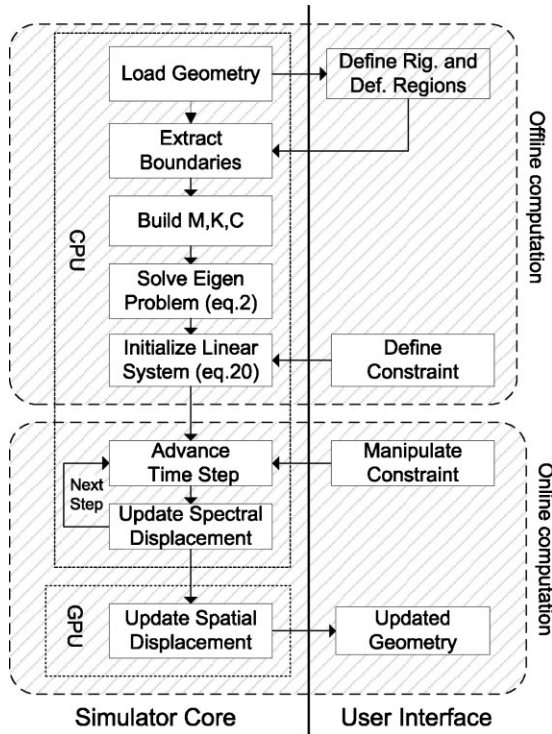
Load Geometry

Define Rig. and Def. Regions

Extract Boundaries

Build M,K,C

Solve Eigen Problem (eq.2)

Initialize Linear System (eq.20)

Define Constraint

CPU

Offline computation

Advance Time Step

Manipulate Constraint

Next Step

Update Spectral Displacement

GPU

Update Spatial Displacement

Updated Geometry

Online computation

Simulator Core

User Interface